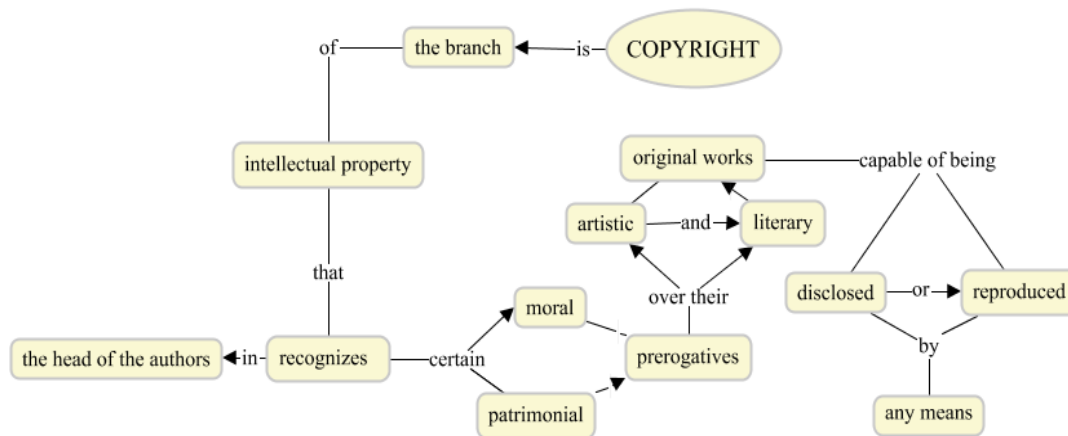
COPYRIGHT
is
the branch
of
intellectual property
that
recognizes
in
the head of the authors
certain
moral
patrimonial
prerogatives
over their
artistic
and
literary
original works
capable of being
disclosed
or
reproduced
by
any means